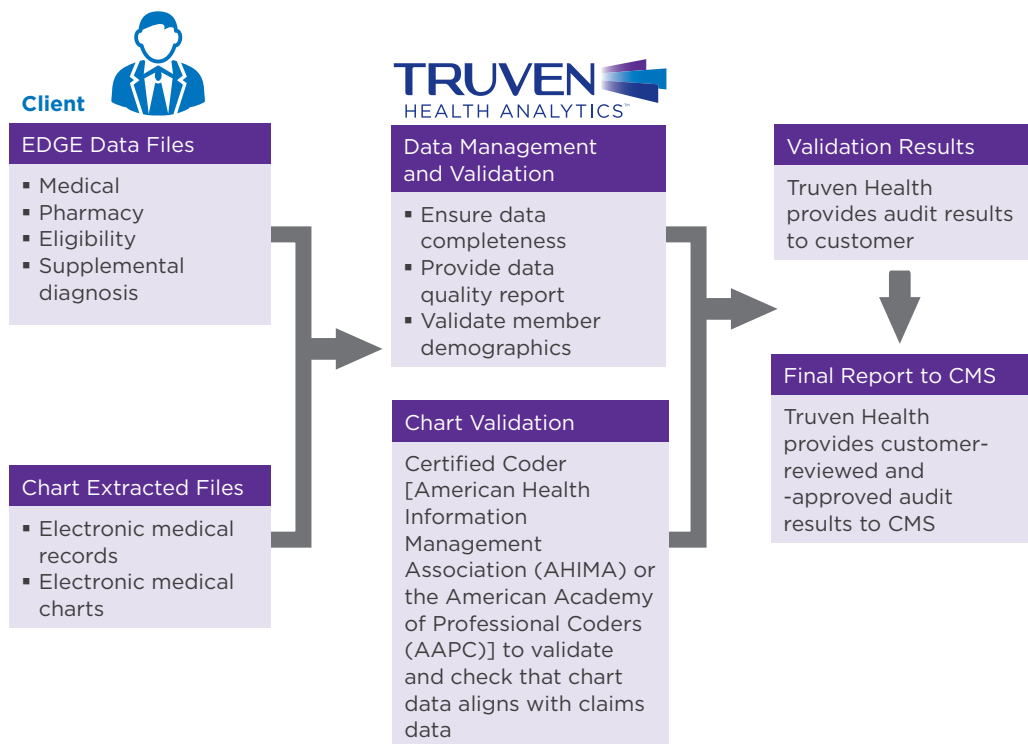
Client

EDGE Data Files

- Medical
- Pharmacy
- Eligibility
- Supplemental diagnosis

Chart Extracted Files

- Electronic medical records
- Electronic medical charts

TRUVEN HEALTH ANALYTICS™

Data Management and Validation

- Ensure data completeness
- Provide data quality report
- Validate member demographics

Chart Validation

Certified Coder [American Health Information Management Association (AHIMA) or the American Academy of Professional Coders (AAPC)] to validate and check that chart data aligns with claims data

Validation Results

Truven Health provides audit results to customer

Final Report to CMS

Truven Health provides customer-reviewed and -approved audit results to CMS